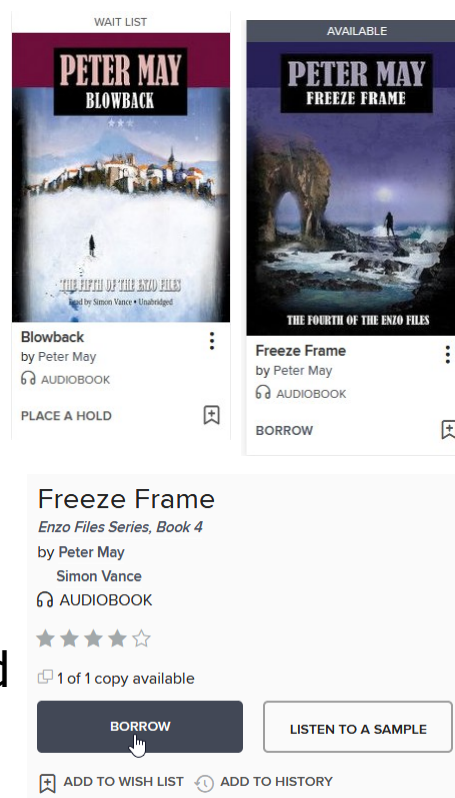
WAIT LIST

PETER MAY
BLOWBACK

THE FIFTH OF THE ENZO FILES
Read by Simon Vance • Unabridged

Blowback
by Peter May
AUDIOBOOK

PLACE A HOLD

AVAILABLE

PETER MAY
FREEZE FRAME

THE FOURTH OF THE ENZO FILES

Freeze Frame
by Peter May
AUDIOBOOK

BORROW

Freeze Frame
Enzo Files Series, Book 4
by Peter May
Simon Vance
AUDIOBOOK

1 of 1 copy available

BORROW

LISTEN TO A SAMPLE

ADD TO WISH LIST

ADD TO HISTORY